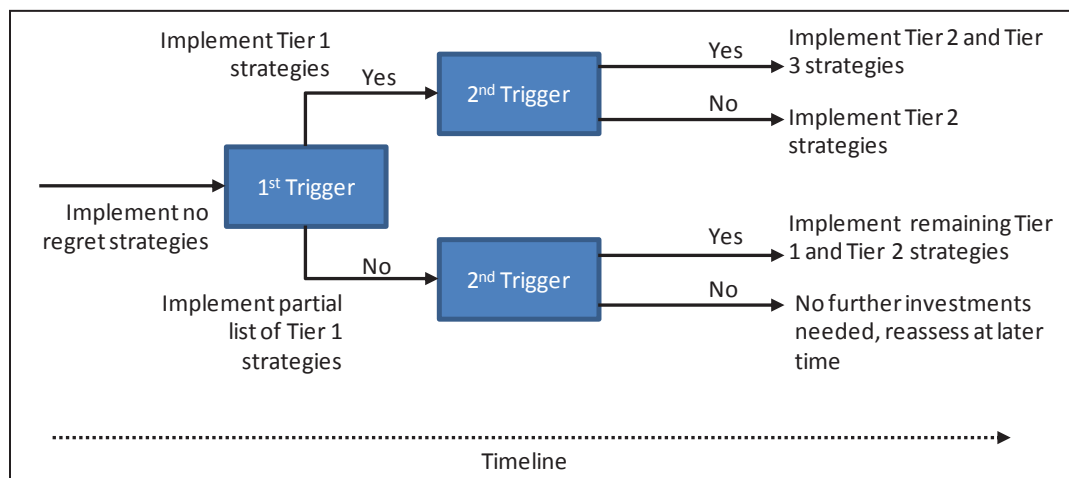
Implement no regret strategies

1$^{st}$ Trigger

Implement Tier 1 strategies

Yes

2$^{nd}$ Trigger

Yes

Implement Tier 2 and Tier 3 strategies

No

Implement Tier 2 strategies

No

Implement partial list of Tier 1 strategies

2$^{nd}$ Trigger

Yes

Implement remaining Tier 1 and Tier 2 strategies

No

No further investments needed, reassess at later time

Timeline